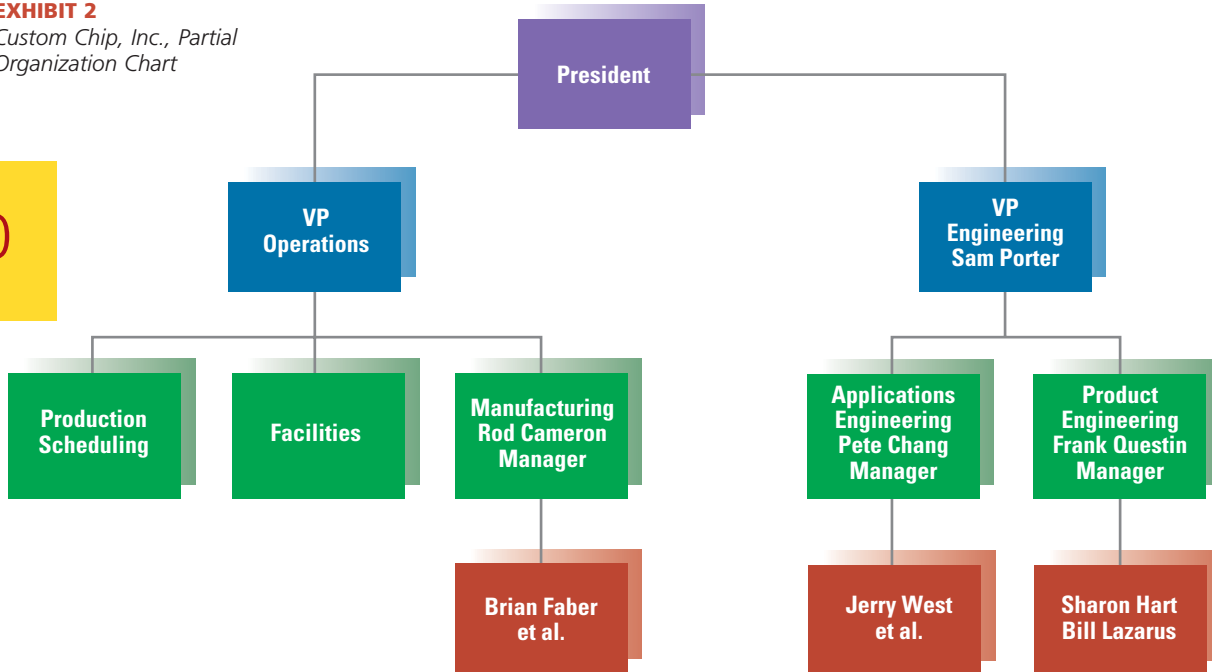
EXHIBIT 2
Custom Chip, Inc., Partial Organization Chart

0

President

VP Operations

VP Engineering Sam Porter

Production Scheduling

Facilities

Manufacturing Rod Cameron Manager

Applications Engineering Pete Chang Manager

Product Engineering Frank Questin Manager

Brian Faber et al.

Jerry West et al.

Sharon Hart Bill Lazarus